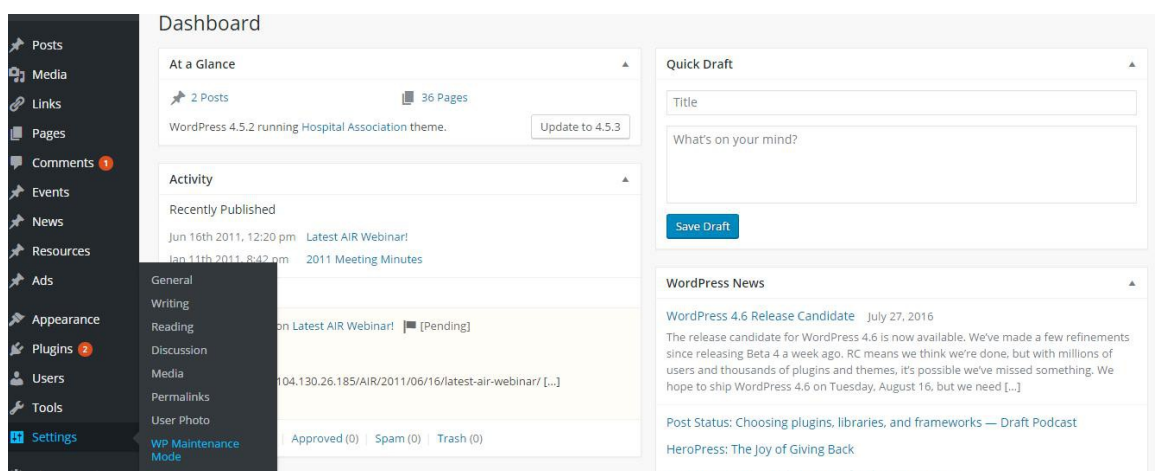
Posts
Media
Links
Pages
Comments 1
Events
News
Resources
Ads
Appearance
Plugins 2
Users
Tools
Settings

General
Writing
Reading
Discussion
Media
Permalinks
User Photo
WP Maintenance Mode

Dashboard

At a Glance
2 Posts
36 Pages
WordPress 4.5.2 running Hospital Association theme.
Update to 4.5.3

Activity
Recently Published
Jun 16th 2011, 12:20 pm Latest AIR Webinar!
Jan 11th 2011, 8:42 pm 2011 Meeting Minutes

on Latest AIR Webinar! [Pending]

104.130.26.185/AIR/2011/06/16/latest-air-webinar/ […]

Approved (0) | Spam (0) | Trash (0)

Quick Draft
Title
What's on your mind?
Save Draft

WordPress News
WordPress 4.6 Release Candidate July 27, 2016
The release candidate for WordPress 4.6 is now available. We've made a few refinements since releasing Beta 4 a week ago. RC means we think we're done, but with millions of users and thousands of plugins and themes, it's possible we've missed something. We hope to ship WordPress 4.6 on Tuesday, August 16, but we need […]

Post Status: Choosing plugins, libraries, and frameworks — Draft Podcast
HeroPress: The Joy of Giving Back